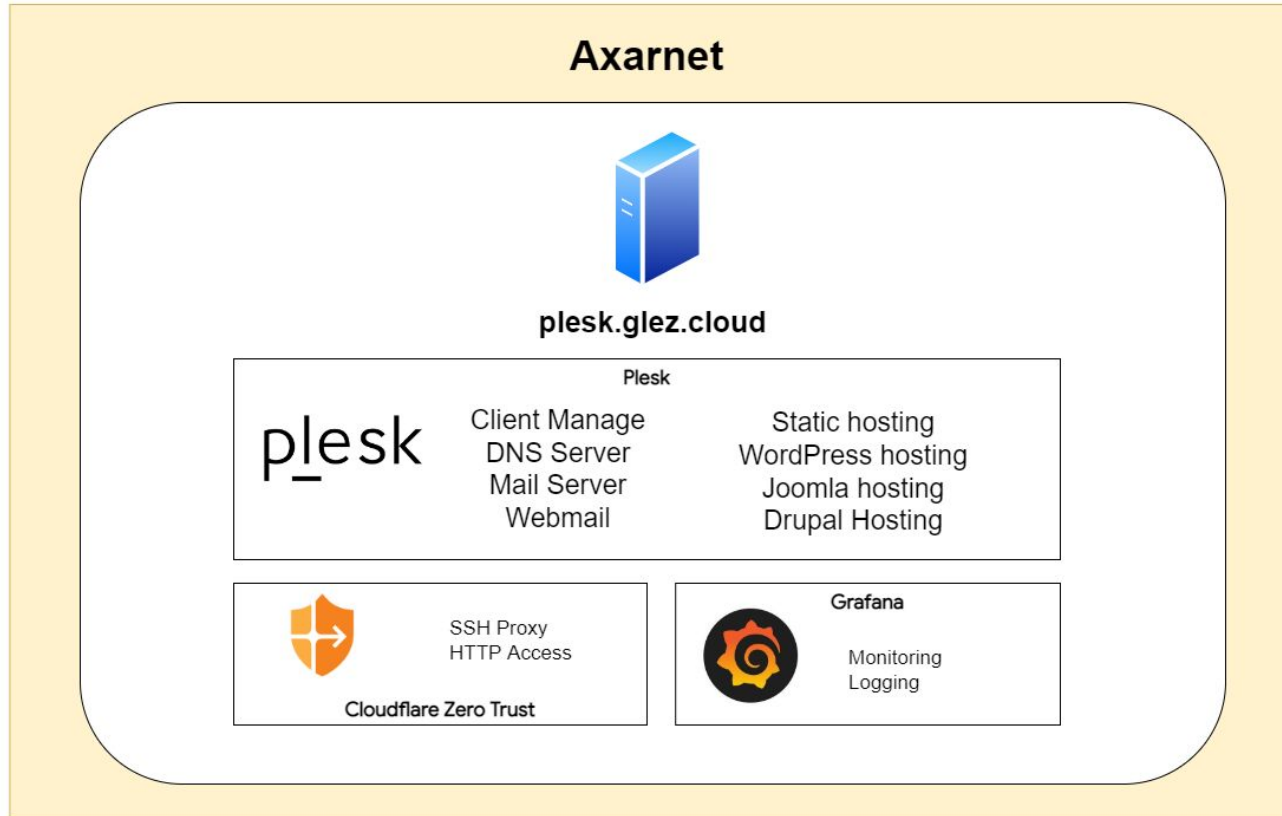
Axarnet

plesk.glez.cloud

Plesk

plesk

Client Manage
DNS Server
Mail Server
Webmail

Static hosting
WordPress hosting
Joomla hosting
Drupal Hosting

SSH Proxy
HTTP Access

Cloudflare Zero Trust

Grafana

Monitoring
Logging